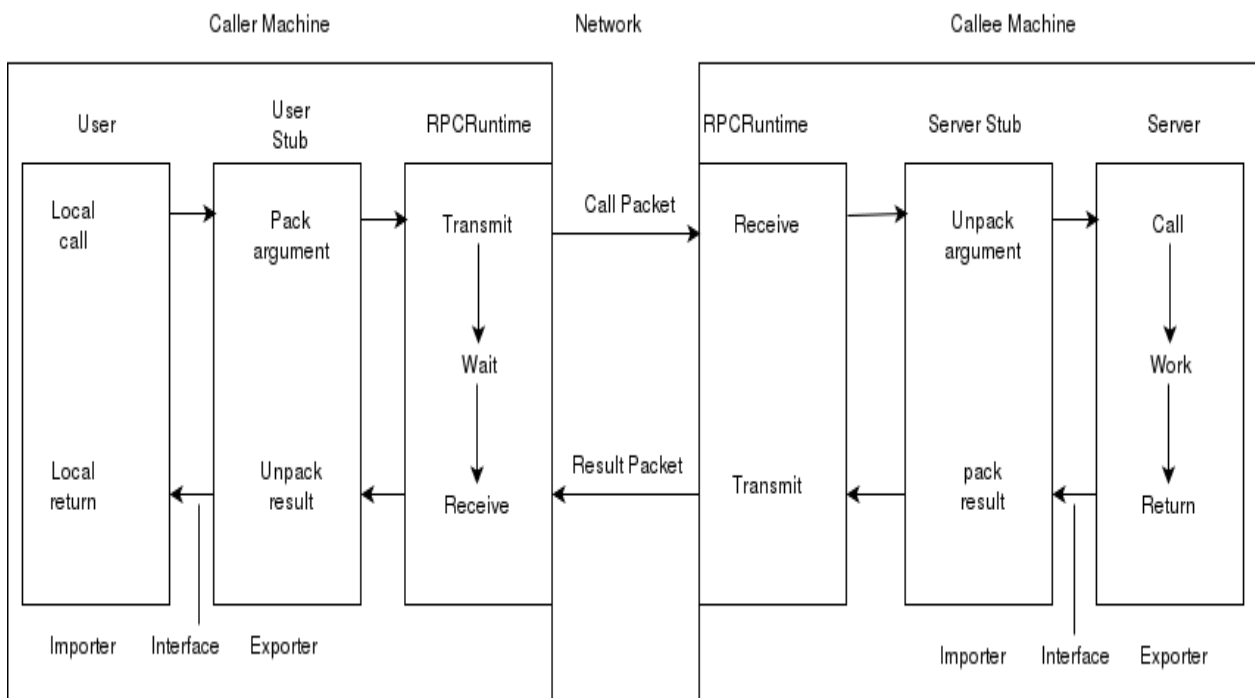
Caller Machine

Network

Callee Machine

User

User Stub

RPCRuntime

RPCRuntime

Server Stub

Server

Local call

Pack argument

Transmit

Call Packet

Receive

Unpack argument

Call

Wait

Work

Local return

Unpack result

Receive

Result Packet

Transmit

pack result

Return

Importer

Interface

Exporter

Importer

Interface

Exporter